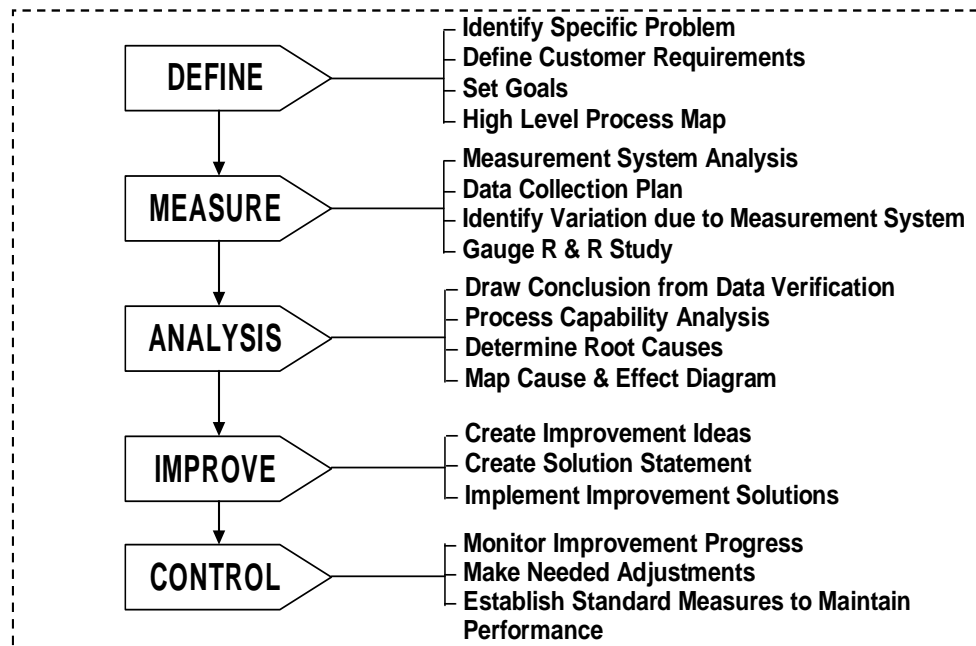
DEFINE

Identify Specific Problem
Define Customer Requirements
Set Goals
High Level Process Map

MEASURE

Measurement System Analysis
Data Collection Plan
Identify Variation due to Measurement System
Gauge R & R Study

ANALYSIS

Draw Conclusion from Data Verification
Process Capability Analysis
Determine Root Causes
Map Cause & Effect Diagram

IMPROVE

Create Improvement Ideas
Create Solution Statement
Implement Improvement Solutions

CONTROL

Monitor Improvement Progress
Make Needed Adjustments
Establish Standard Measures to Maintain Performance